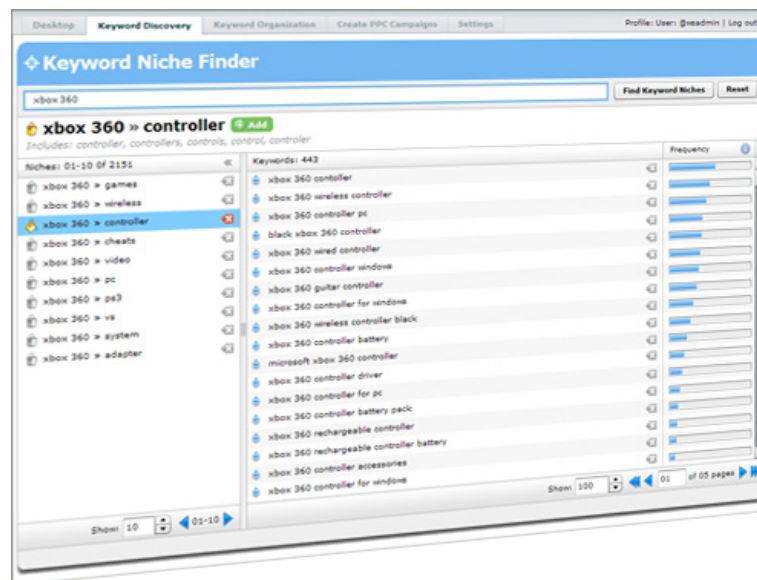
Desktop | Keyword Discovery | Keyword Organization | Create PPC Campaigns | Settings

Profile: User: @xeadmin | Log out

Keyword Niche Finder

xbox 360

Find Keyword Niches

Reset

xbox 360 » controller

Add

Includes: controller, controllers, controls, control, controller

Niches: 01-10 0f 2151

xbox 360 » games
xbox 360 » wireless
xbox 360 » controller
xbox 360 » cheats
xbox 360 » video
xbox 360 » pc
xbox 360 » ps3
xbox 360 » vs
xbox 360 » system
xbox 360 » adapter

Show: 10

01-10

Keywords: 443

Frequency

xbox 360 contoller
xbox 360 wireless controller
xbox 360 controller pc
black xbox 360 controller
xbox 360 wired controller
xbox 360 controller windows
xbox 360 guitar controller
xbox 360 controller for windows
xbox 360 wireless controller black
xbox 360 controller battery
microsoft xbox 360 controller
xbox 360 controller driver
xbox 360 controller for pc
xbox 360 controller battery pack
xbox 360 rechargeable controller
xbox 360 rechargeable controller battery
xbox 360 controller accessories
xbox 360 controller for windows

Show: 100

01

of 05 pages